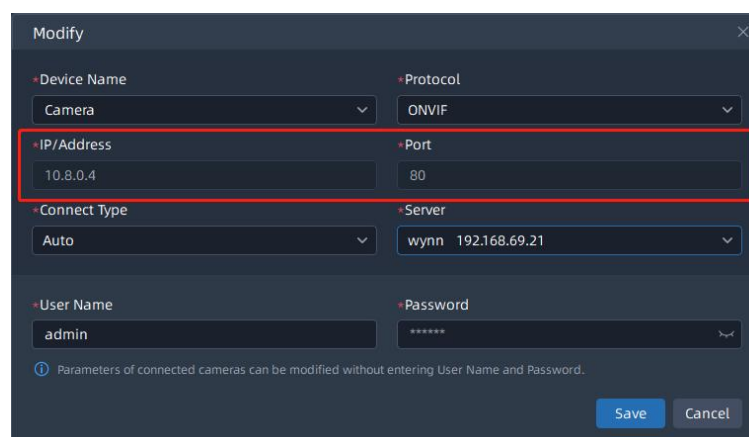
Modify

*Device Name
Camera

*Protocol
ONVIF

*IP/Address
10.8.0.4

*Port
80

*Connect Type
Auto

*Server
wynn 192.168.69.21

*User Name
admin

*Password
******

ⓘ Parameters of connected cameras can be modified without entering User Name and Password.

Save
Cancel